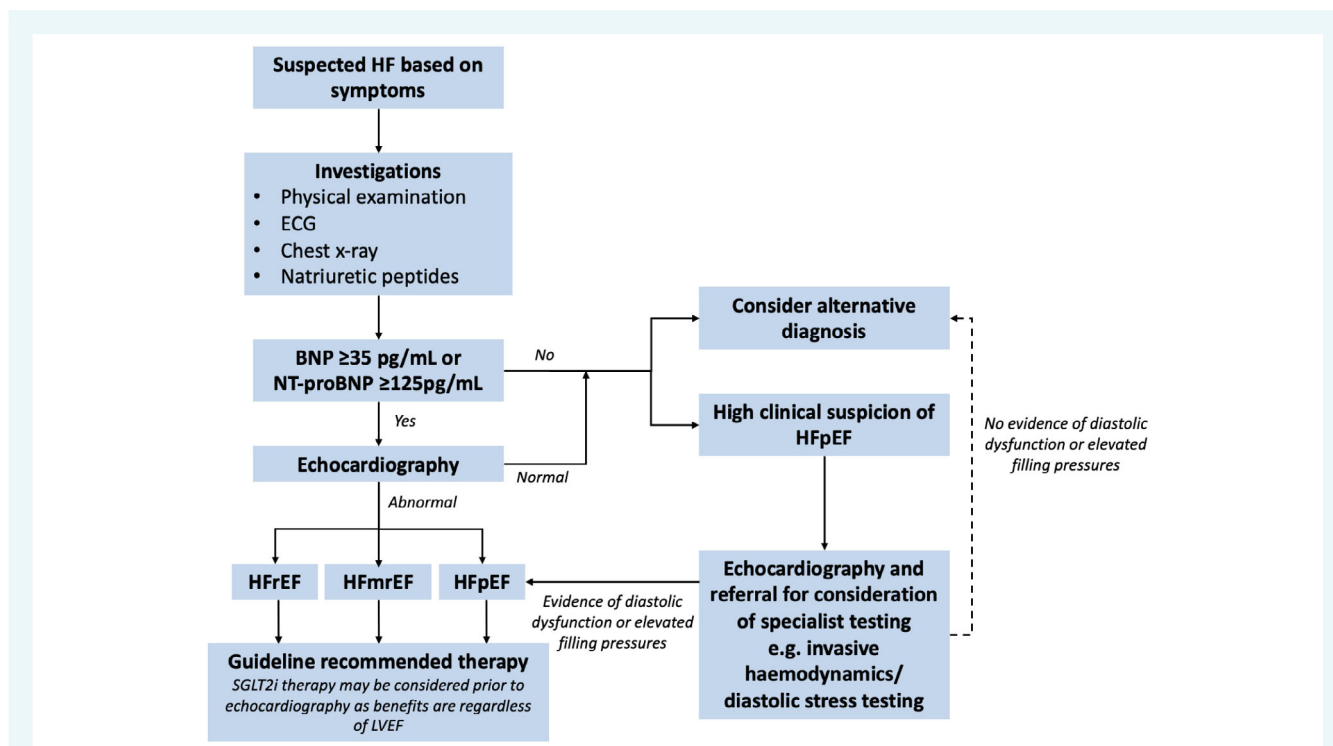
Suspected HF based on symptoms

Investigations
• Physical examination
• ECG
• Chest x-ray
• Natriuretic peptides

BNP ≥35 pg/mL or NT-proBNP ≥125pg/mL

No

Yes

Echocardiography

Normal

Abnormal

Consider alternative diagnosis

High clinical suspicion of HFpEF

No evidence of diastolic dysfunction or elevated filling pressures

HFrEF

HFmrEF

HFpEF

Evidence of diastolic dysfunction or elevated filling pressures

Echocardiography and referral for consideration of specialist testing e.g. invasive haemodynamics/ diastolic stress testing

Guideline recommended therapy
SGLT2i therapy may be considered prior to echocardiography as benefits are regardless of LVEF